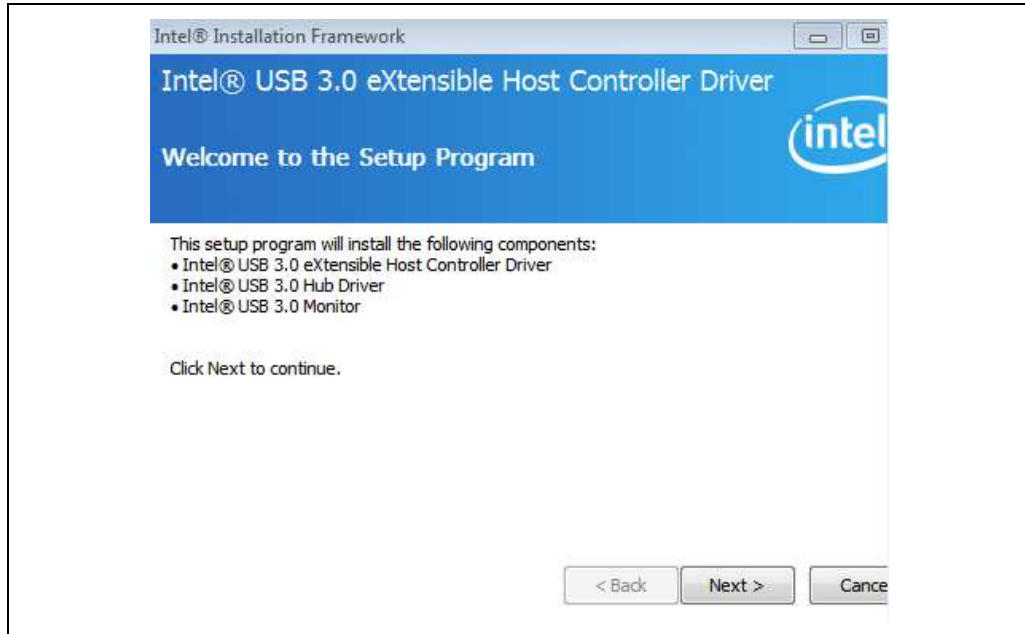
Intel® Installation Framework

Intel® USB 3.0 eXtensible Host Controller Driver

Welcome to the Setup Program

intel

This setup program will install the following components:
• Intel® USB 3.0 eXtensible Host Controller Driver
• Intel® USB 3.0 Hub Driver
• Intel® USB 3.0 Monitor

Click Next to continue.

< Back Next > Cance